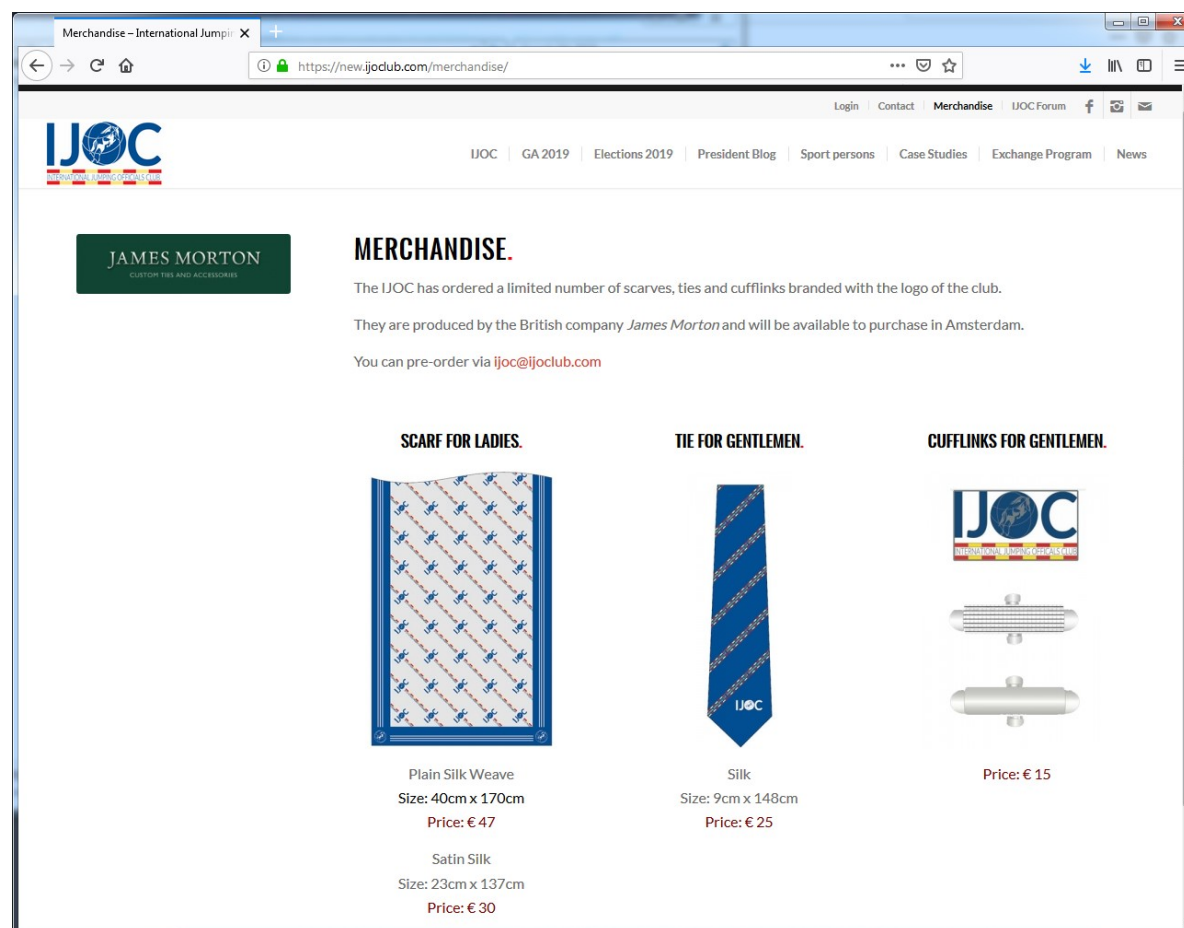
Merchandise – International Jumpin

https://new.ijoclub.com/merchandise/

Login | Contact | Merchandise | IJOC Forum

IJOC
INTERNATIONAL JUMPING OFFICIALS CLUB

IJOC | GA 2019 | Elections 2019 | President Blog | Sport persons | Case Studies | Exchange Program | News

JAMES MORTON
CUSTOM TIES AND ACCESSORIES

MERCHANDISE.

The IJOC has ordered a limited number of scarves, ties and cufflinks branded with the logo of the club.

They are produced by the British company *James Morton* and will be available to purchase in Amsterdam.

You can pre-order via ijoc@ijoclub.com

SCARF FOR LADIES.

Plain Silk Weave
Size: 40cm x 170cm
Price: € 47

Satin Silk
Size: 23cm x 137cm
Price: € 30

TIE FOR GENTLEMEN.

IJOC

Silk
Size: 9cm x 148cm
Price: € 25

CUFFLINKS FOR GENTLEMEN.

IJOC
INTERNATIONAL JUMPING OFFICIALS CLUB

Price: € 15